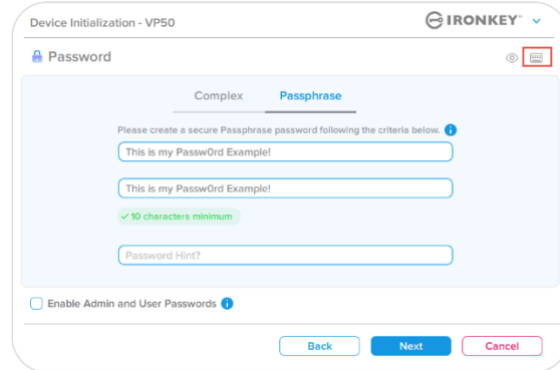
Device Initialization - VP50

IRONKEY™

Password

Complex

Passphrase

Please create a secure Passphrase password following the criteria below.

This is my Passw0rd Example!

This is my Passw0rd Example!

✓10 characters minimum

Password Hint?

Enable Admin and User Passwords

Back

Next

Cancel